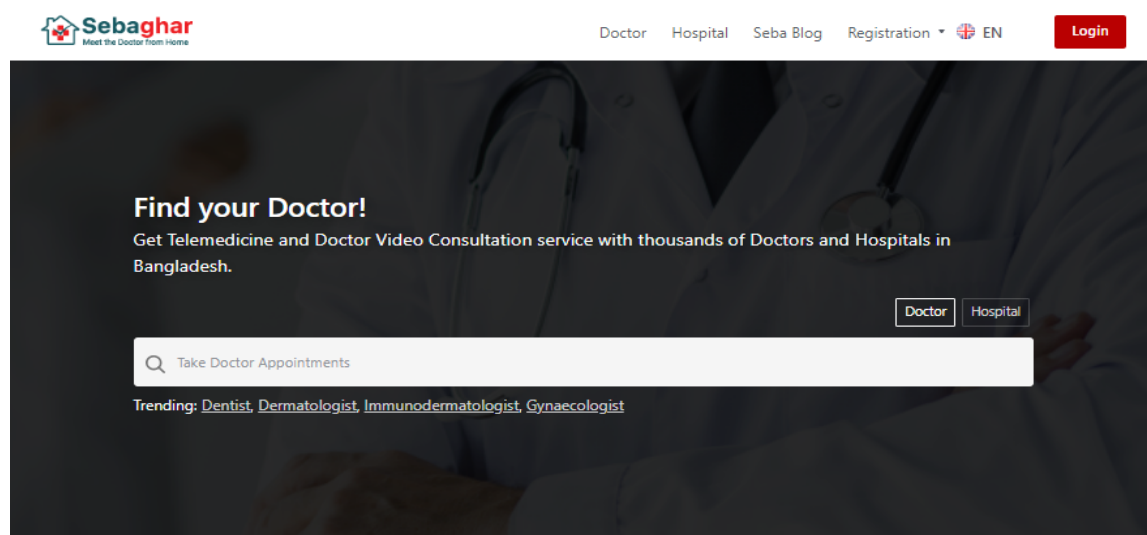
Sebaghar
Meet the Doctor from Home

Doctor Hospital Seba Blog Registration EN Login

Find your Doctor!
Get Telemedicine and Doctor Video Consultation service with thousands of Doctors and Hospitals in Bangladesh.

Doctor Hospital

Take Doctor Appointments

Trending: Dentist, Dermatologist, Immunodermatologist, Gynaecologist